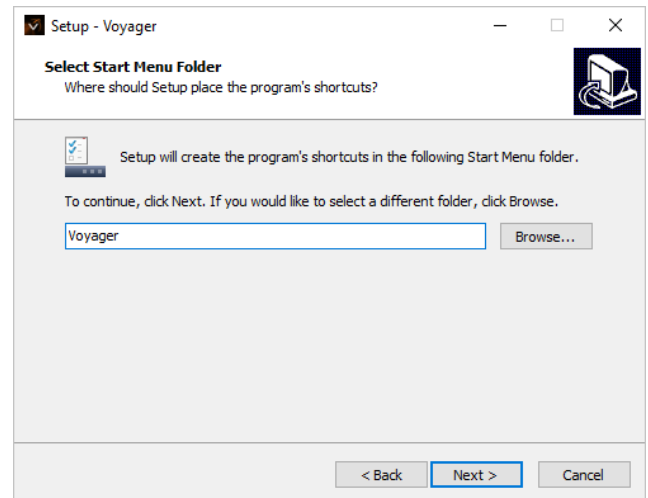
Setup - Voyager

Select Start Menu Folder
Where should Setup place the program's shortcuts?

Setup will create the program's shortcuts in the following Start Menu folder.

To continue, click Next. If you would like to select a different folder, click Browse.

Voyager

Browse...

< Back

Next >

Cancel